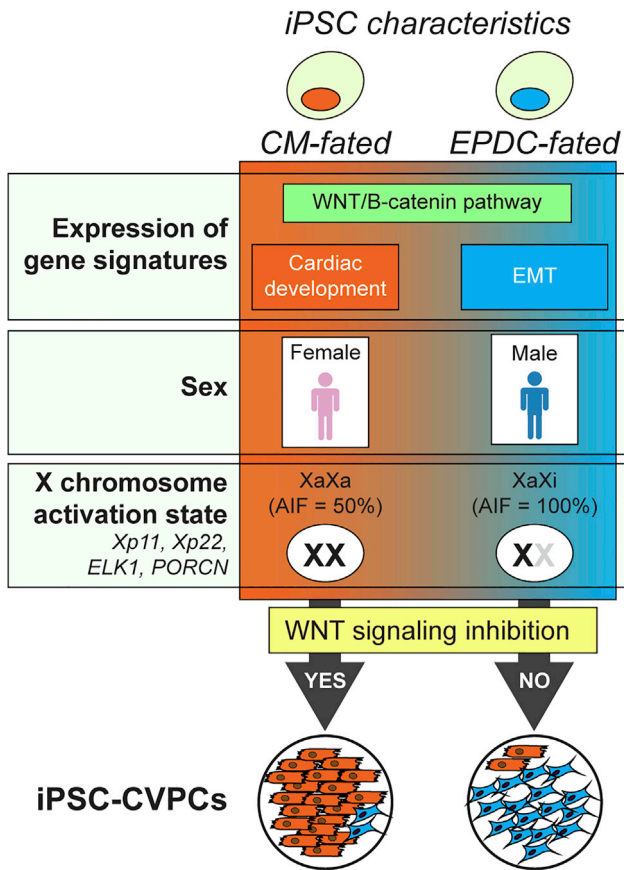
iPSC characteristics

CM-fated

EPDC-fated

WNT/B-catenin pathway

Expression of gene signatures

Cardiac development

EMT

Sex

Female

Male

X chromosome activation state

Xp11, Xp22, ELK1, PORCN

XaXa (AIF = 50%)

XX

XaXi (AIF = 100%)

XX

WNT signaling inhibition

YES

NO

iPSC-CVPCs